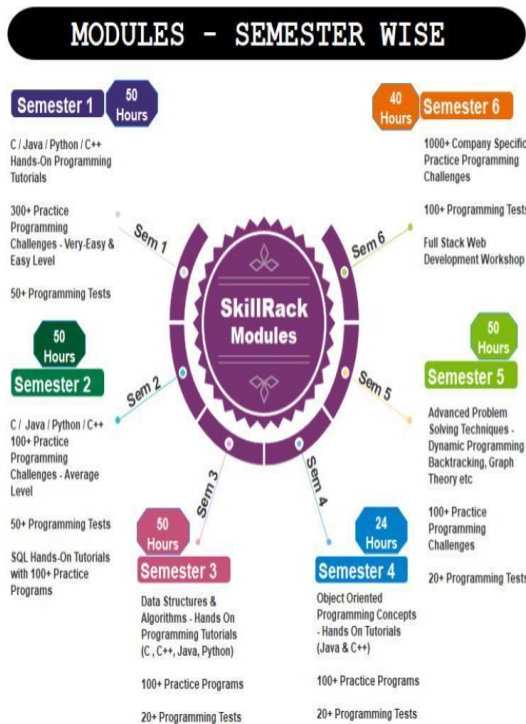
MODULES - SEMESTER WISE

Semester 1 50 Hours

C / Java / Python / C++ Hands-On Programming Tutorials

300+ Practice Programming Challenges - Very-Easy & Easy Level

50+ Programming Tests

50 Hours Semester 2

C / Java / Python / C++ 100+ Practice Programming Challenges - Average Level

50+ Programming Tests

SQL Hands-On Tutorials with 100+ Practice Programs

50 Hours Semester 3

Data Structures & Algorithms - Hands On Programming Tutorials (C , C++, Java, Python)

100+ Practice Programs

20+ Programming Tests

24 Hours Semester 4

Object Oriented Programming Concepts - Hands On Tutorials (Java & C++)

100+ Practice Programs

20+ Programming Tests

50 Hours Semester 5

Advanced Problem Solving Techniques - Dynamic Programming Backtracking, Graph Theory etc

100+ Practice Programming Challenges

20+ Programming Tests

40 Hours Semester 6

1000+ Company Specific Practice Programming Challenges

100+ Programming Tests

Full Stack Web Development Workshop

Sem 1 Sem 2 Sem 3 Sem 4 Sem 5 Sem 6

SkillRack Modules